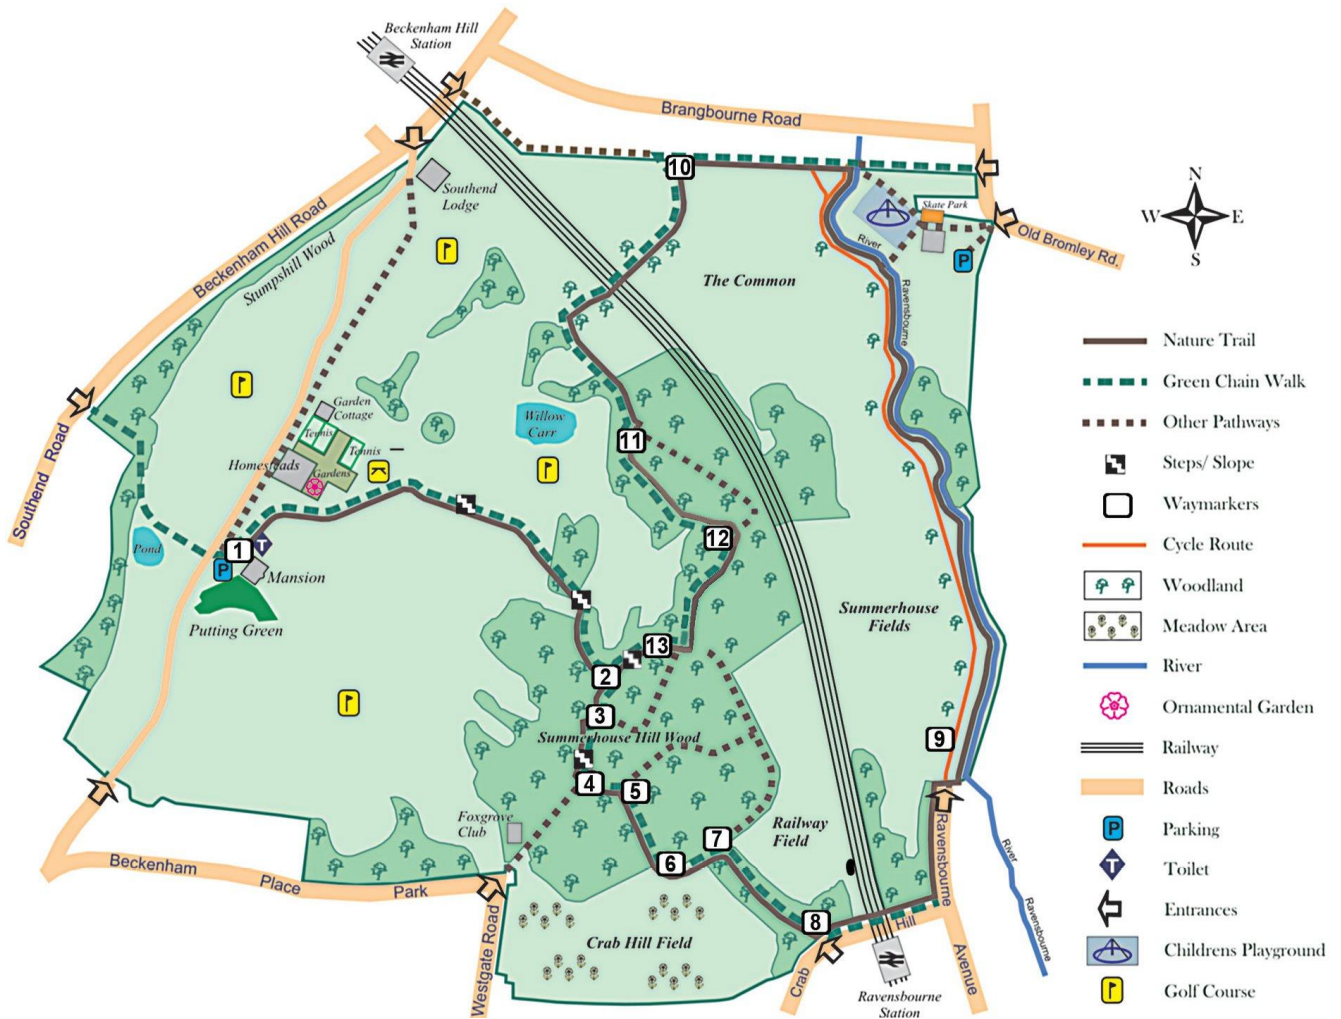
Beckenham Hill Station

Brangbourne Road

10

Southend Lodge

Beckenham Hill Road

Stumpshill Wood

The Common

Skate Park

River

Old Bromley Rd.

N
W E
S

Ravensbourne

Garden Cottage

Tennis

Tennis

Willow Carr

11

Homesteads

Gardens

Southend Road

Pond

1

12

Mansion

Putting Green

Summerhouse Fields

13

2

3

Summerhouse Hill Wood

9

4

5

Foxgrove Club

Railway Field

7

6

Beckenham Place Park

8

Westgate Road

Crab Hill Field

Crab Hill

Ravensbourne Avenue

River Ravensbourne

Ravensbourne Station

Nature Trail
Green Chain Walk
Other Pathways
Steps/ Slope
Waymarkers
Cycle Route
Woodland
Meadow Area
River
Ornamental Garden
Railway
Roads
Parking
Toilet
Entrances
Childrens Playground
Golf Course